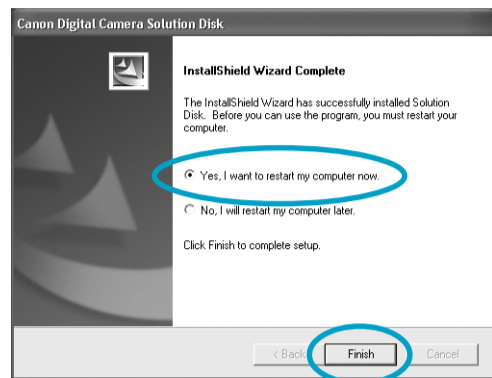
Canon Digital Camera Solution Disk

InstallShield Wizard Complete

The InstallShield Wizard has successfully installed Solution Disk. Before you can use the program, you must restart your computer.

Yes, I want to restart my computer now.

No, I will restart my computer later.

Click Finish to complete setup.

< Back

Finish

Cancel